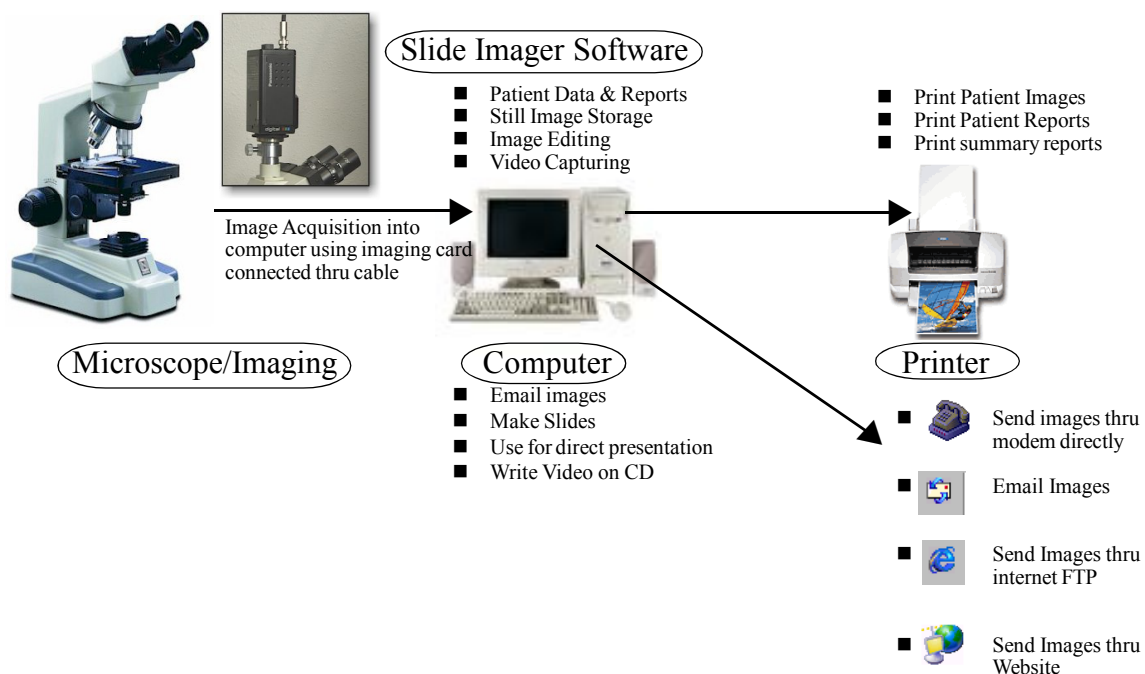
Slide Imager Software

- Patient Data & Reports
- Still Image Storage
- Image Editing
- Video Capturing

- Print Patient Images
- Print Patient Reports
- Print summary reports

Image Acquisition into computer using imaging card connected thru cable

Microscope/Imaging

Computer

- Email images
- Make Slides
- Use for direct presentation
- Write Video on CD

Printer

- Send images thru modem directly
- Email Images
- Send Images thru internet FTP
- Send Images thru Website